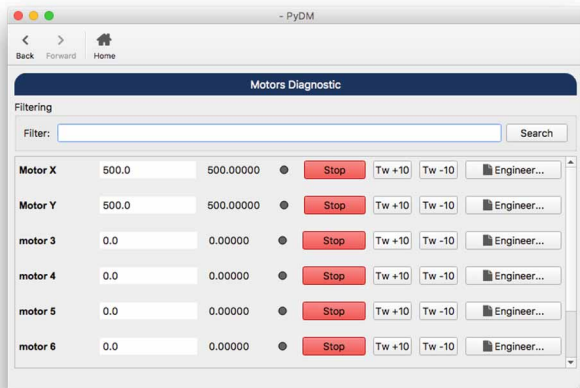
- PyDM

Back Forward Home

Motors Diagnostic

Filtering

Filter: Search

| | | | | | | |
|---|---|---|---|---|---|---|
| Motor X | 500.0 | 500.00000 | Stop | Tw +10 | Tw -10 | Engineer... |
| Motor Y | 500.0 | 500.00000 | Stop | Tw +10 | Tw -10 | Engineer... |
| motor 3 | 0.0 | 0.00000 | Stop | Tw +10 | Tw -10 | Engineer... |
| motor 4 | 0.0 | 0.00000 | Stop | Tw +10 | Tw -10 | Engineer... |
| motor 5 | 0.0 | 0.00000 | Stop | Tw +10 | Tw -10 | Engineer... |
| motor 6 | 0.0 | 0.00000 | Stop | Tw +10 | Tw -10 | Engineer... |